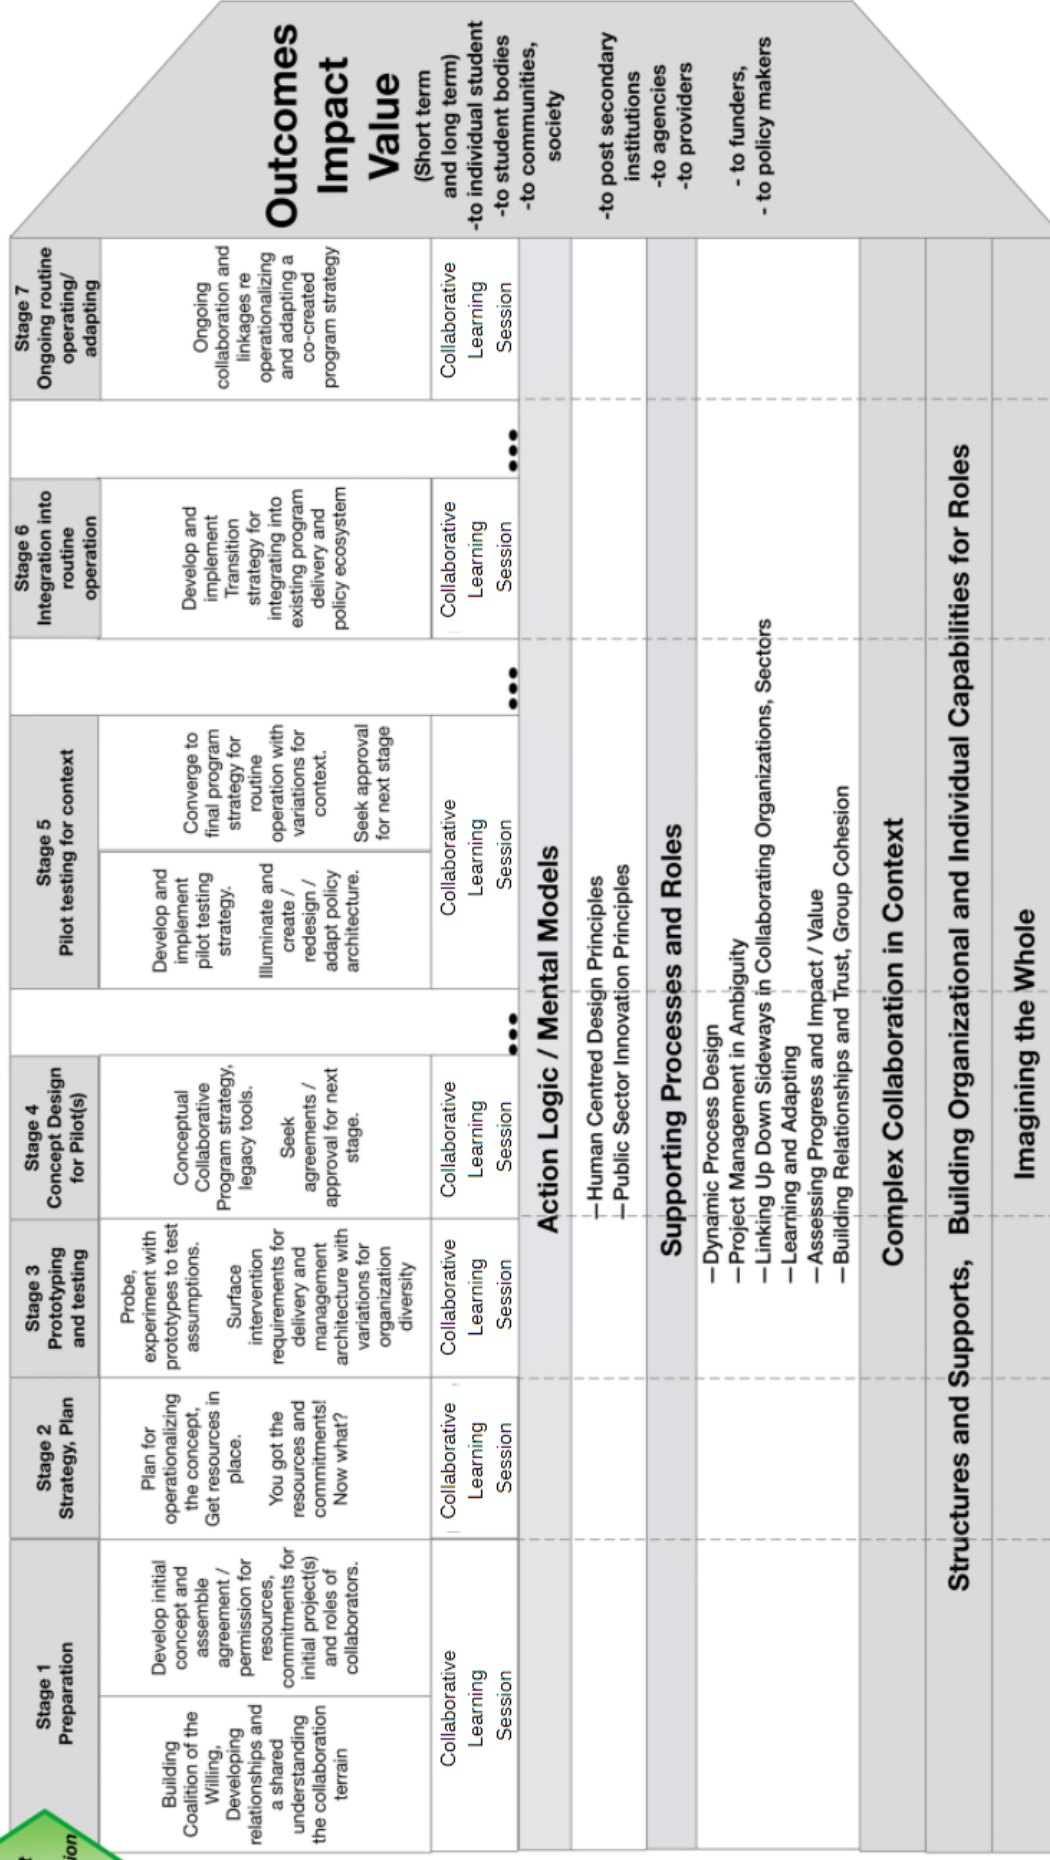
Outcomes
Impact
Value
(Short term and long term)
-to individual student
-to student bodies
-to communities, society

-to post secondary institutions
-to agencies
-to providers

- to funders,
- to policy makers

Stage 7
Ongoing routine operating/ adapting

Ongoing collaboration and linkages re operationalizing and adapting a co-created program strategy

Collaborative Learning Session

Stage 6
Integration into routine operation

Develop and implement Transition strategy for integrating into existing program delivery and policy ecosystem

Collaborative Learning Session

Stage 5
Pilot testing for context

Converge to final program strategy for routine operation with variations for context.

Seek approval for next stage

Develop and implement pilot testing strategy.

Illuminate and create / redesign / adapt policy architecture.

Collaborative Learning Session

Stage 4
Concept Design for Pilot(s)

Conceptual Collaborative Program strategy, legacy tools.

Seek agreements / approval for next stage.

Collaborative Learning Session

Stage 3
Prototyping and testing

Probe, experiment with prototypes to test assumptions.

Surface intervention requirements for delivery and management architecture with variations for organization diversity

Collaborative Learning Session

Stage 2
Strategy, Plan

Plan for operationalizing the concept, Get resources in place.

You got the resources and commitments! Now what?

Collaborative Learning Session

Stage 1
Preparation

Develop initial concept and assemble agreement / permission for resources, commitments for initial project(s) and roles of collaborators.

Building Coalition of the Willing, Developing relationships and a shared understanding the collaboration terrain

Collaborative Learning Session

Action Logic / Mental Models
–Human Centred Design Principles
–Public Sector Innovation Principles

Supporting Processes and Roles
–Dynamic Process Design
–Project Management in Ambiguity
–Linking Up Down Sideways in Collaborating Organizations, Sectors
–Learning and Adapting
–Assessing Progress and Impact / Value
–Building Relationships and Trust, Group Cohesion

Complex Collaboration in Context

Structures and Supports, Building Organizational and Individual Capabilities for Roles

Imagining the Whole

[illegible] ion